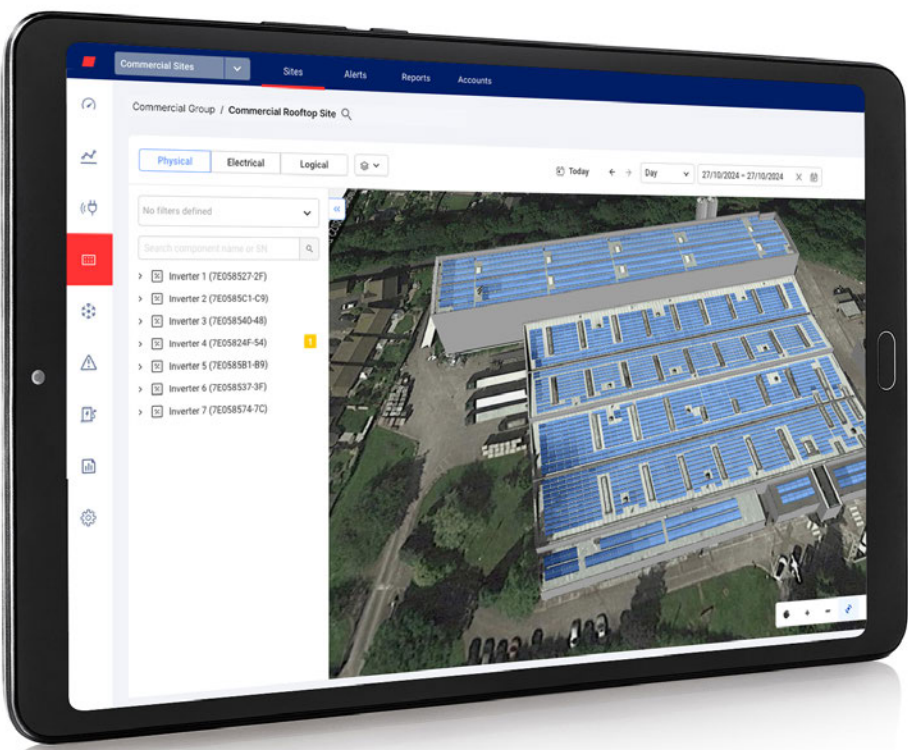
Commercial Sites

Sites

Alerts

Reports

Accounts

Commercial Group / Commercial Rooftop Site

Physical

Electrical

Logical

Today

Day

27/10/2024 - 27/10/2024

No filters defined

Search component name or SN

Inverter 1 (7E058527-2F)

Inverter 2 (7E0585C1-C9)

Inverter 3 (7E058540-48)

Inverter 4 (7E05824F-54)

Inverter 5 (7E0585B1-B9)

Inverter 6 (7E058537-3F)

Inverter 7 (7E058574-7C)